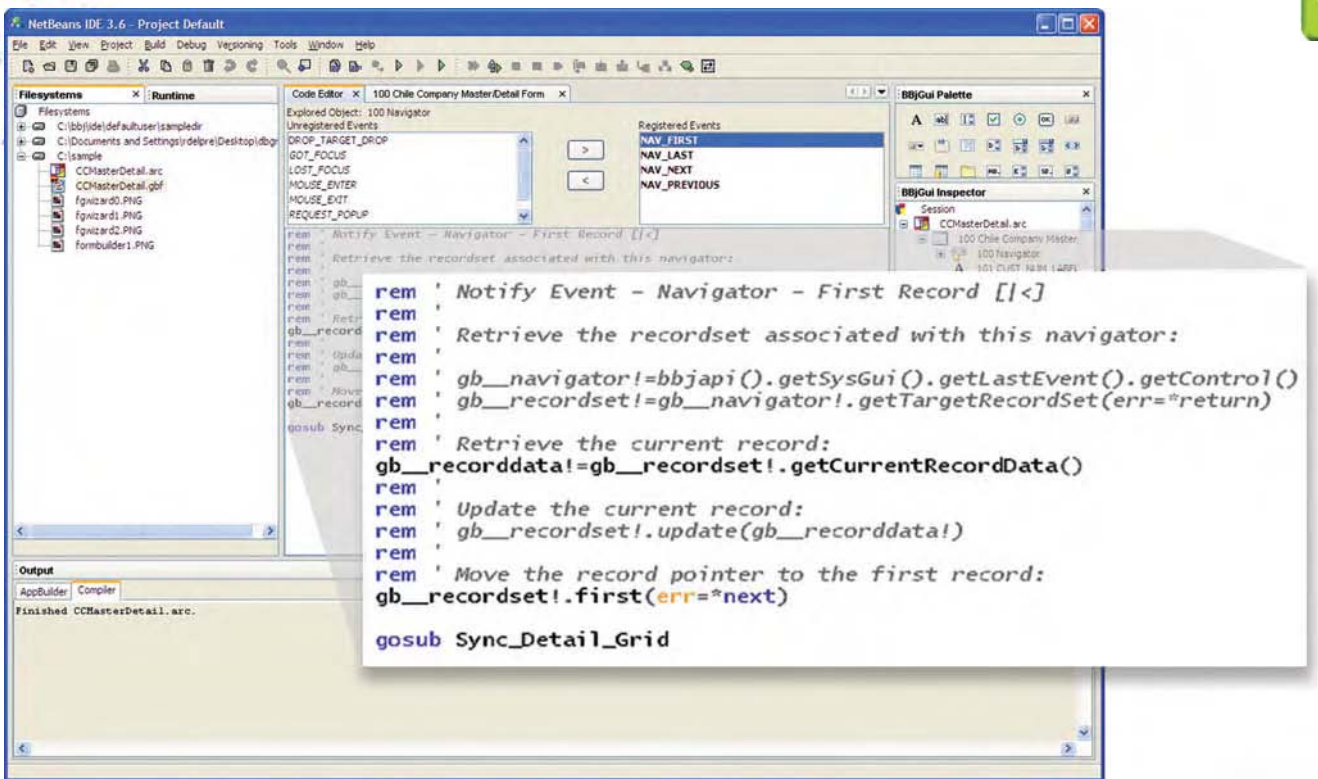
NetBeans IDE 3.6 - Project Default

File Edit View Project Build Debug Versioning Tools Window Help

Filesystems | Runtime

Filesystems
C:\bbj\ide\defaultuser\sampledir
C:\Documents and Settings\rdelpre\Desktop\dbgr
C:\sample
CCMasterDetail.arc
CCMasterDetail.gbf
fgwizard0.PNG
fgwizard1.PNG
fgwizard2.PNG
formbuilder1.PNG

Code Editor | 100 Chile Company Master/Detail Form

Explored Object: 100 Navigator
Unregistered Events
DROP_TARGET_DROP
GOT_FOCUS
LOST_FOCUS
MOUSE_ENTER
MOUSE_EXIT
REQUEST_POPUP

>
<

Registered Events
NAV_FIRST
NAV_LAST
NAV_NEXT
NAV_PREVIOUS

BBjGui Palette

BBjGui Inspector
Session
CCMasterDetail.arc
100 Chile Company Master
100 Navigator
101 CUST_NUM LABEL

rem ' Notify Event - Navigator - First Record [|<]
rem '
rem ' Retrieve the recordset associated with this navigator:
rem '
rem ' gb__navigator!=bbjapi().getSysGui().getLastEvent().getControl()
rem ' gb__recordset!=gb__navigator!.getTargetRecordSet(err=*return)
rem '
rem ' Retrieve the current record:
gb__recorddata!=gb__recordset!.getCurrentRecordData()
rem '
rem ' Update the current record:
rem ' gb__recordset!.update(gb__recorddata!)
rem '
rem ' Move the record pointer to the first record:
gb__recordset!.first(err=*next)

gosub Sync_Detail_Grid

Output
AppBuilder | Compiler
Finished CCMasterDetail.arc.